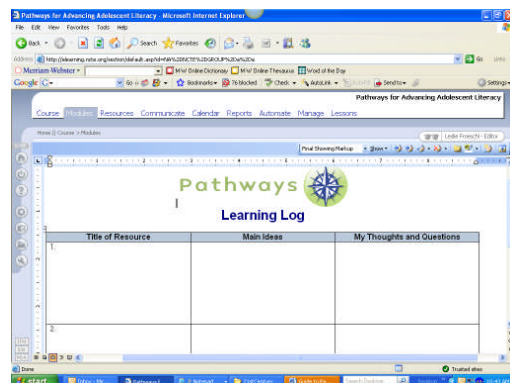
Pathways for Advancing Adolescent Literacy - Microsoft Internet Explorer

File Edit View Favorites Tools Help

Back Search Favorites

Address http://elearning.ncte.org/section/default.asp?id=%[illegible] Go Links

Merriam-Webster M-W Online Dictionary M-W Online Thesaurus Word of the Day

Google G- Go Bookmarks 76 blocked Check AutoLink Send to Settings

Pathways for Advancing Adolescent Literacy

Course Modules Resources Communicate Calendar Reports Automate Manage Lessons

Home > Course > Modules

Leslie Froeschl - Editor

Final Showing Markup Show

Pathways

Learning Log

| Title of Resource | Main Ideas | My Thoughts and Questions |
|---|---|---|
| 1. | | |
| 2. | | |

Done Trusted sites

start